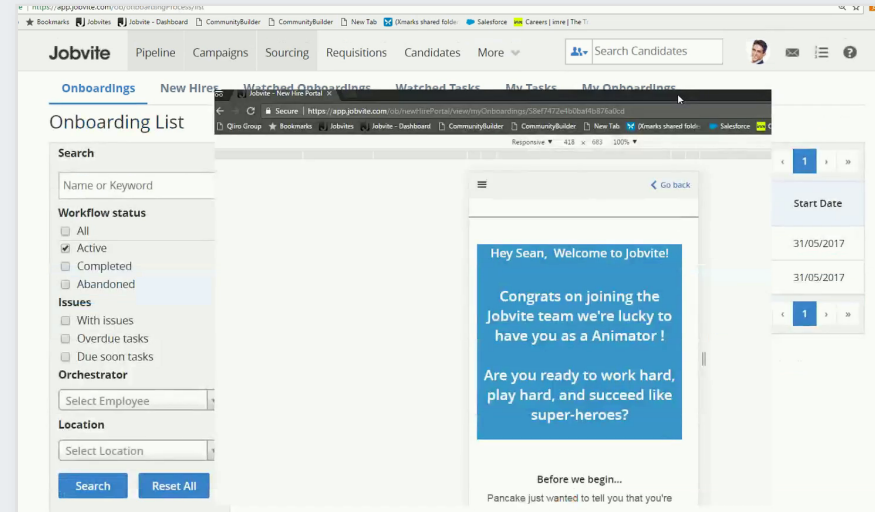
https://app.jobvite.com/ob/onboardingProcess/list
Bookmarks Jobvites Jobvite - Dashboard CommunityBuilder CommunityBuilder New Tab (Xmarks shared folder) Salesforce Careers | imre | The T

Jobvite Pipeline Campaigns Sourcing Requisitions Candidates More Search Candidates

Onboardings New Hires Watched Onboardings Watched Tasks My Tasks My Onboardings

Onboarding List

Search
Name or Keyword
Workflow status
All
Active
Completed
Abandoned
Issues
With issues
Overdue tasks
Due soon tasks
Orchestrator
Select Employee
Location
Select Location
Search Reset All

Jobvite - New Hire Portal
Secure https://app.jobvite.com/ob/newHirePortal/view/myOnboardings/58ef7472e4b0baf4b876a0cd
Qiiro Group Bookmarks Jobvites Jobvite - Dashboard CommunityBuilder CommunityBuilder New Tab (Xmarks shared folder) Salesforce
Responsive ▾ 418 × 683 100% ▾

Go back

Hey Sean, Welcome to Jobvite!

Congrats on joining the Jobvite team we're lucky to have you as a Animator !

Are you ready to work hard, play hard, and succeed like super-heroes?

Before we begin...
Pancake just wanted to tell you that you're

‹ 1 › »
Start Date
31/05/2017
31/05/2017
‹ 1 › »